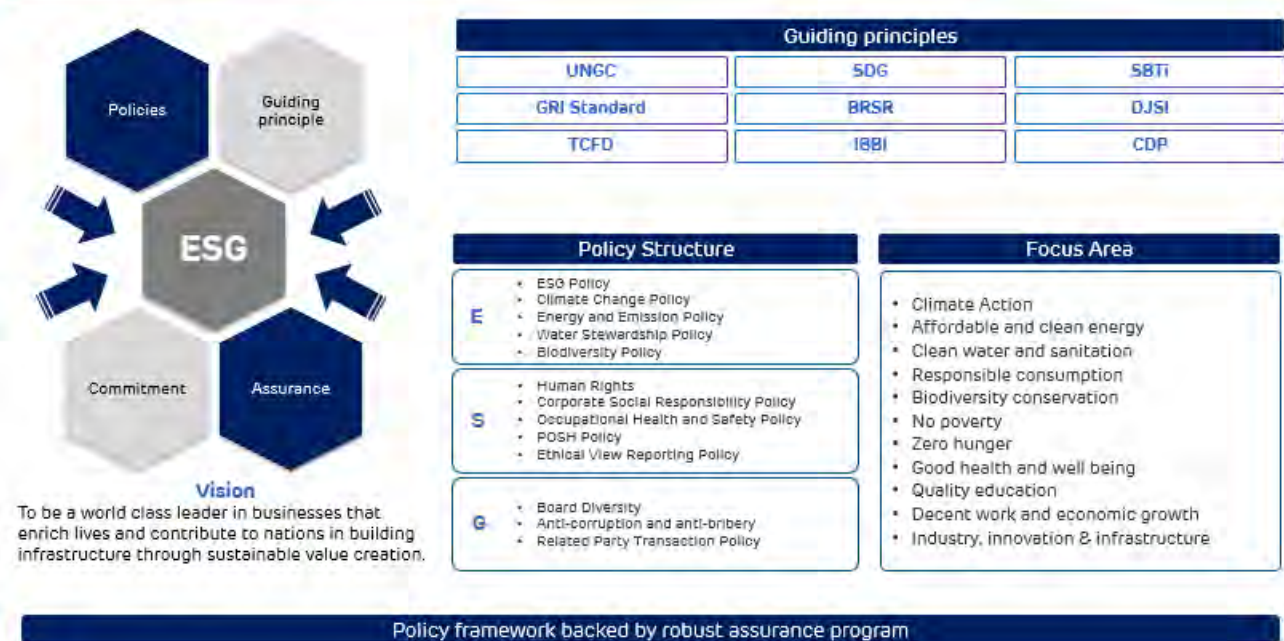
Policies

Guiding principle

ESG

Commitment

Assurance

Vision

To be a world class leader in businesses that enrich lives and contribute to nations in building infrastructure through sustainable value creation.

Guiding principles

| UNGC | SDG | SBTi |
|---|---|---|
| GRI Standard | BRSR | DJSI |
| TCFD | IBBI | CDP |

Policy Structure

E
- ESG Policy
- Climate Change Policy
- Energy and Emission Policy
- Water Stewardship Policy
- Biodiversity Policy

S
- Human Rights
- Corporate Social Responsibility Policy
- Occupational Health and Safety Policy
- POSH Policy
- Ethical View Reporting Policy

G
- Board Diversity
- Anti-corruption and anti-bribery
- Related Party Transaction Policy

Focus Area

- Climate Action
- Affordable and clean energy
- Clean water and sanitation
- Responsible consumption
- Biodiversity conservation
- No poverty
- Zero hunger
- Good health and well being
- Quality education
- Decent work and economic growth
- Industry, innovation & infrastructure

Policy framework backed by robust assurance program